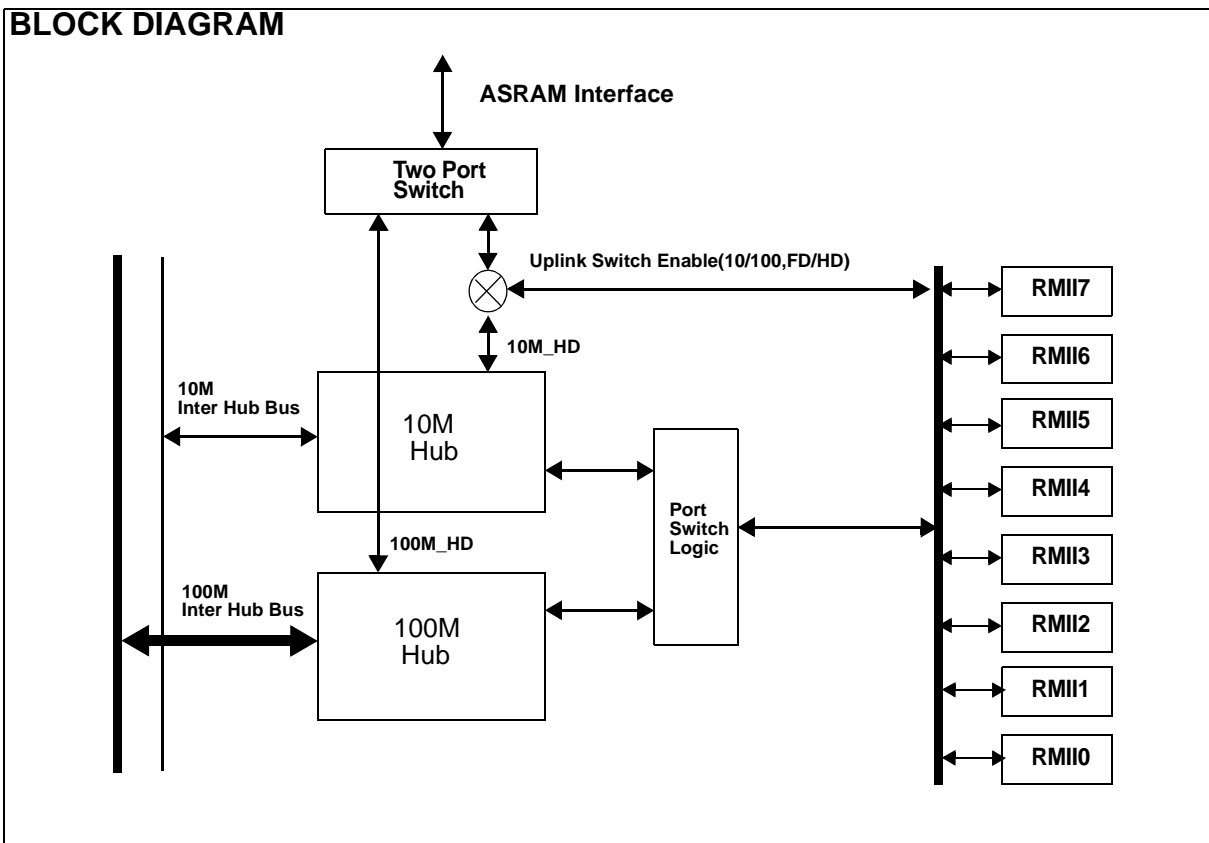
BLOCK DIAGRAM

ASRAM Interface

Two Port Switch

Uplink Switch Enable(10/100,FD/HD)

10M_HD

10M Inter Hub Bus

10M Hub

Port Switch Logic

100M_HD

100M Inter Hub Bus

100M Hub

RMII7

RMII6

RMII5

RMII4

RMII3

RMII2

RMII1

RMII0